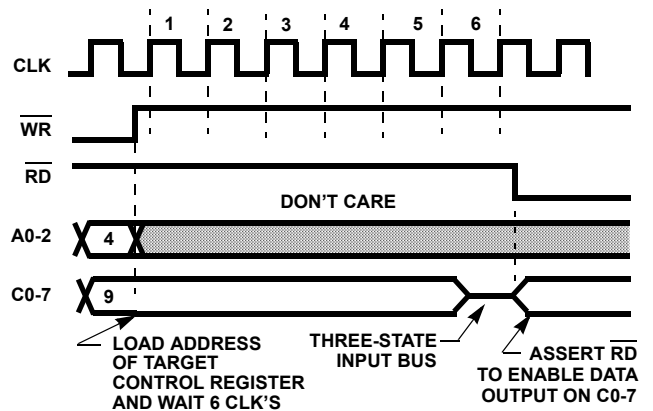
1 2 3 4 5 6

CLK

$\overline{WR}$

$\overline{RD}$

DON'T CARE

A0-2

4

C0-7

9

LOAD ADDRESS OF TARGET CONTROL REGISTER AND WAIT 6 CLK'S

THREE-STATE INPUT BUS

ASSERT $\overline{RD}$ TO ENABLE DATA OUTPUT ON C0-7